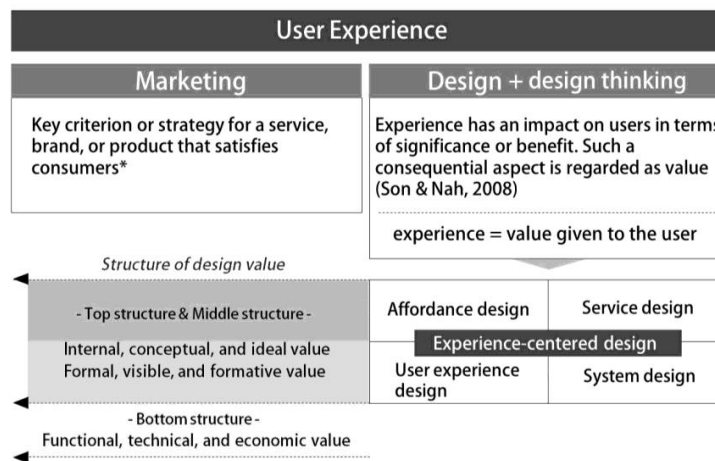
User Experience

Marketing

Key criterion or strategy for a service, brand, or product that satisfies consumers*

Design + design thinking

Experience has an impact on users in terms of significance or benefit. Such a consequential aspect is regarded as value (Son & Nah, 2008)

experience = value given to the user

Structure of design value

- Top structure & Middle structure -

Internal, conceptual, and ideal value
Formal, visible, and formative value

- Bottom structure -
Functional, technical, and economic value

| Affordance design | Service design |
|---|---|
| Experience-centered design | |
| User experience design | System design |